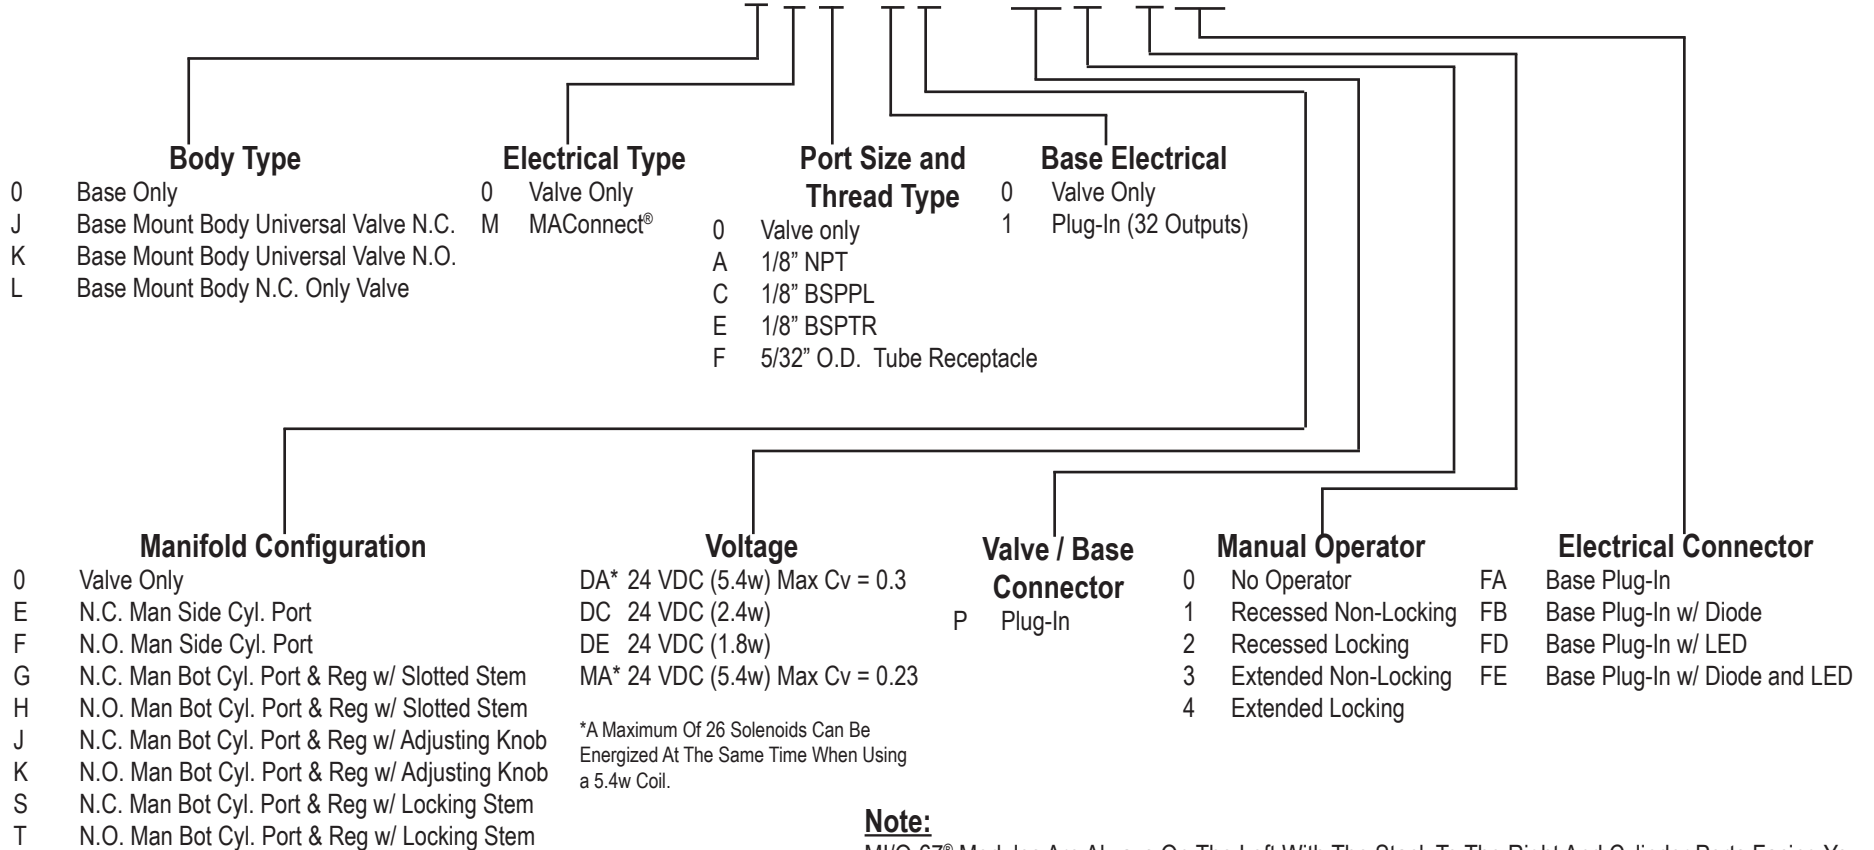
**Body Type**
0 Base Only
J Base Mount Body Universal Valve N.C.
K Base Mount Body Universal Valve N.O.
L Base Mount Body N.C. Only Valve

**Electrical Type**
0 Valve Only
M MAConnect®

**Port Size and Thread Type**
0 Valve only
A 1/8" NPT
C 1/8" BSPPL
E 1/8" BSPTR
F 5/32" O.D. Tube Receptacle

**Base Electrical**
0 Valve Only
1 Plug-In (32 Outputs)

**Manifold Configuration**
0 Valve Only
E N.C. Man Side Cyl. Port
F N.O. Man Side Cyl. Port
G N.C. Man Bot Cyl. Port & Reg w/ Slotted Stem
H N.O. Man Bot Cyl. Port & Reg w/ Slotted Stem
J N.C. Man Bot Cyl. Port & Reg w/ Adjusting Knob
K N.O. Man Bot Cyl. Port & Reg w/ Adjusting Knob
S N.C. Man Bot Cyl. Port & Reg w/ Locking Stem
T N.O. Man Bot Cyl. Port & Reg w/ Locking Stem

**Voltage**
DA* 24 VDC (5.4w) Max Cv = 0.3
DC 24 VDC (2.4w)
DE 24 VDC (1.8w)
MA* 24 VDC (5.4w) Max Cv = 0.23

*A Maximum Of 26 Solenoids Can Be Energized At The Same Time When Using a 5.4w Coil.

**Valve / Base Connector**
P Plug-In

**Manual Operator**
0 No Operator
1 Recessed Non-Locking
2 Recessed Locking
3 Extended Non-Locking
4 Extended Locking

**Electrical Connector**
FA Base Plug-In
FB Base Plug-In w/ Diode
FD Base Plug-In w/ LED
FE Base Plug-In w/ Diode and LED

**Note:**
MI/O-67® Modules Are Always On The Left With The Stack To The Right And Cylinder Ports Facing Yo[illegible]